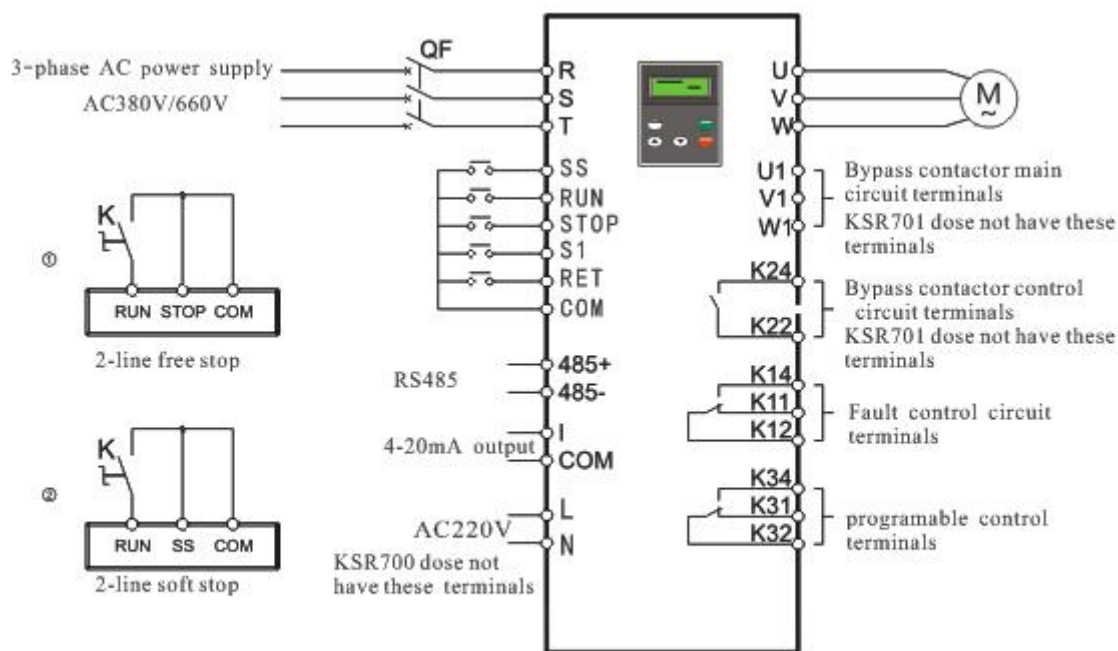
3-phase AC power supply
AC380V/660V
QF
R
S
T
U
V
W
M
~
SS
RUN
STOP
S1
RET
COM
U1
V1
W1
Bypass contactor main circuit terminals
KSR701 dose not have these terminals
K24
K22
Bypass contactor control circuit terminals
KSR701 dose not have these terminals
K
①
RUN STOP COM
2-line free stop
RS485
485+
485-
K14
K11
K12
Fault control circuit terminals
4-20mA output
I
COM
K
②
RUN SS COM
2-line soft stop
AC220V
L
N
KSR700 dose not have these terminals
K34
K31
K32
programable control terminals